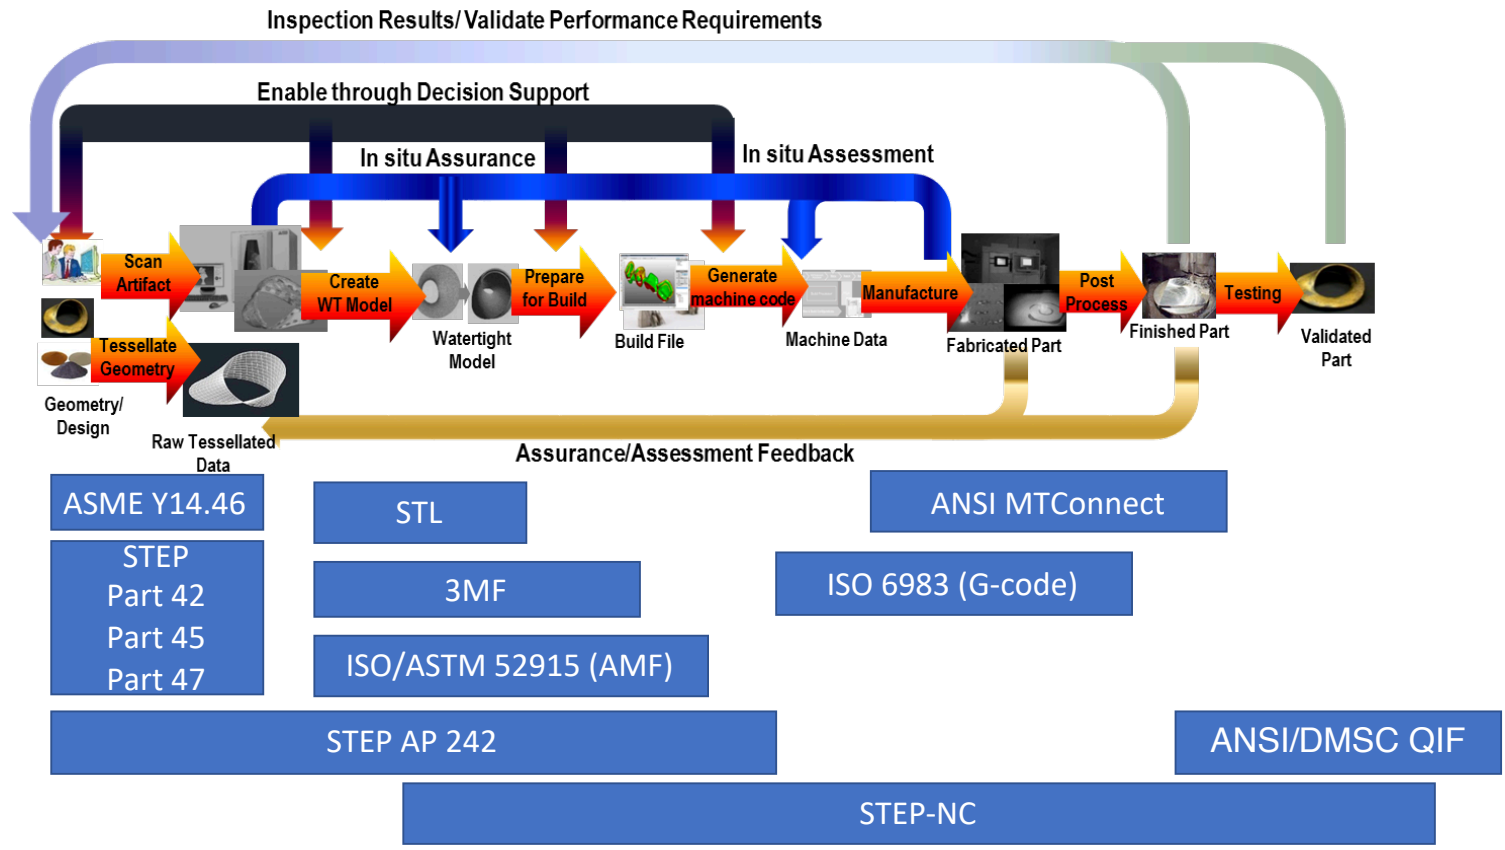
Inspection Results/ Validate Performance Requirements

Enable through Decision Support

In situ Assurance

In situ Assessment

Scan Artifact

Create WT Model

Prepare for Build

Generate machine code

Manufacture

Post Process

Testing

Tessellate Geometry

Geometry/ Design

Raw Tessellated Data

Watertight Model

Build File

Machine Data

Fabricated Part

Finished Part

Validated Part

Assurance/Assessment Feedback

ASME Y14.46

STEP
Part 42
Part 45
Part 47

STL

3MF

ISO/ASTM 52915 (AMF)

ANSI MTConnect

ISO 6983 (G-code)

STEP AP 242

ANSI/DMSC QIF

STEP-NC